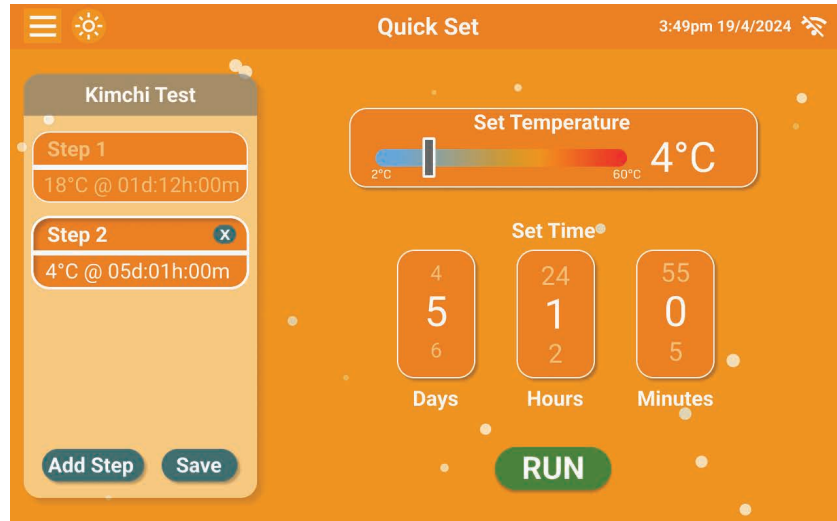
Quick Set

3:49pm 19/4/2024

Kimchi Test

Step 1

18°C @ 01d:12h:00m

Step 2

x

4°C @ 05d:01h:00m

Add Step

Save

Set Temperature

2°C

60°C

4°C

Set Time

4
5
6

Days

24
1
2

Hours

55
0
5

Minutes

RUN